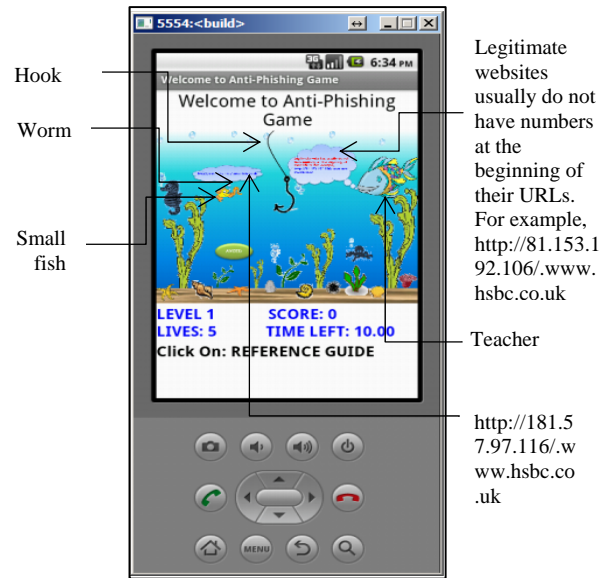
5554:<build>

6:34 PM

Welcome to Anti-Phishing Game

Welcome to Anti-Phishing Game

LEVEL 1 SCORE: 0
LIVES: 5 TIME LEFT: 10.00
Click On: REFERENCE GUIDE

MENU

Hook

Worm

Small fish

Legitimate websites usually do not have numbers at the beginning of their URLs. For example, http://81.153.192.106/.www.hsbc.co.uk

Teacher

http://181.57.97.116/.www.hsbc.co.uk